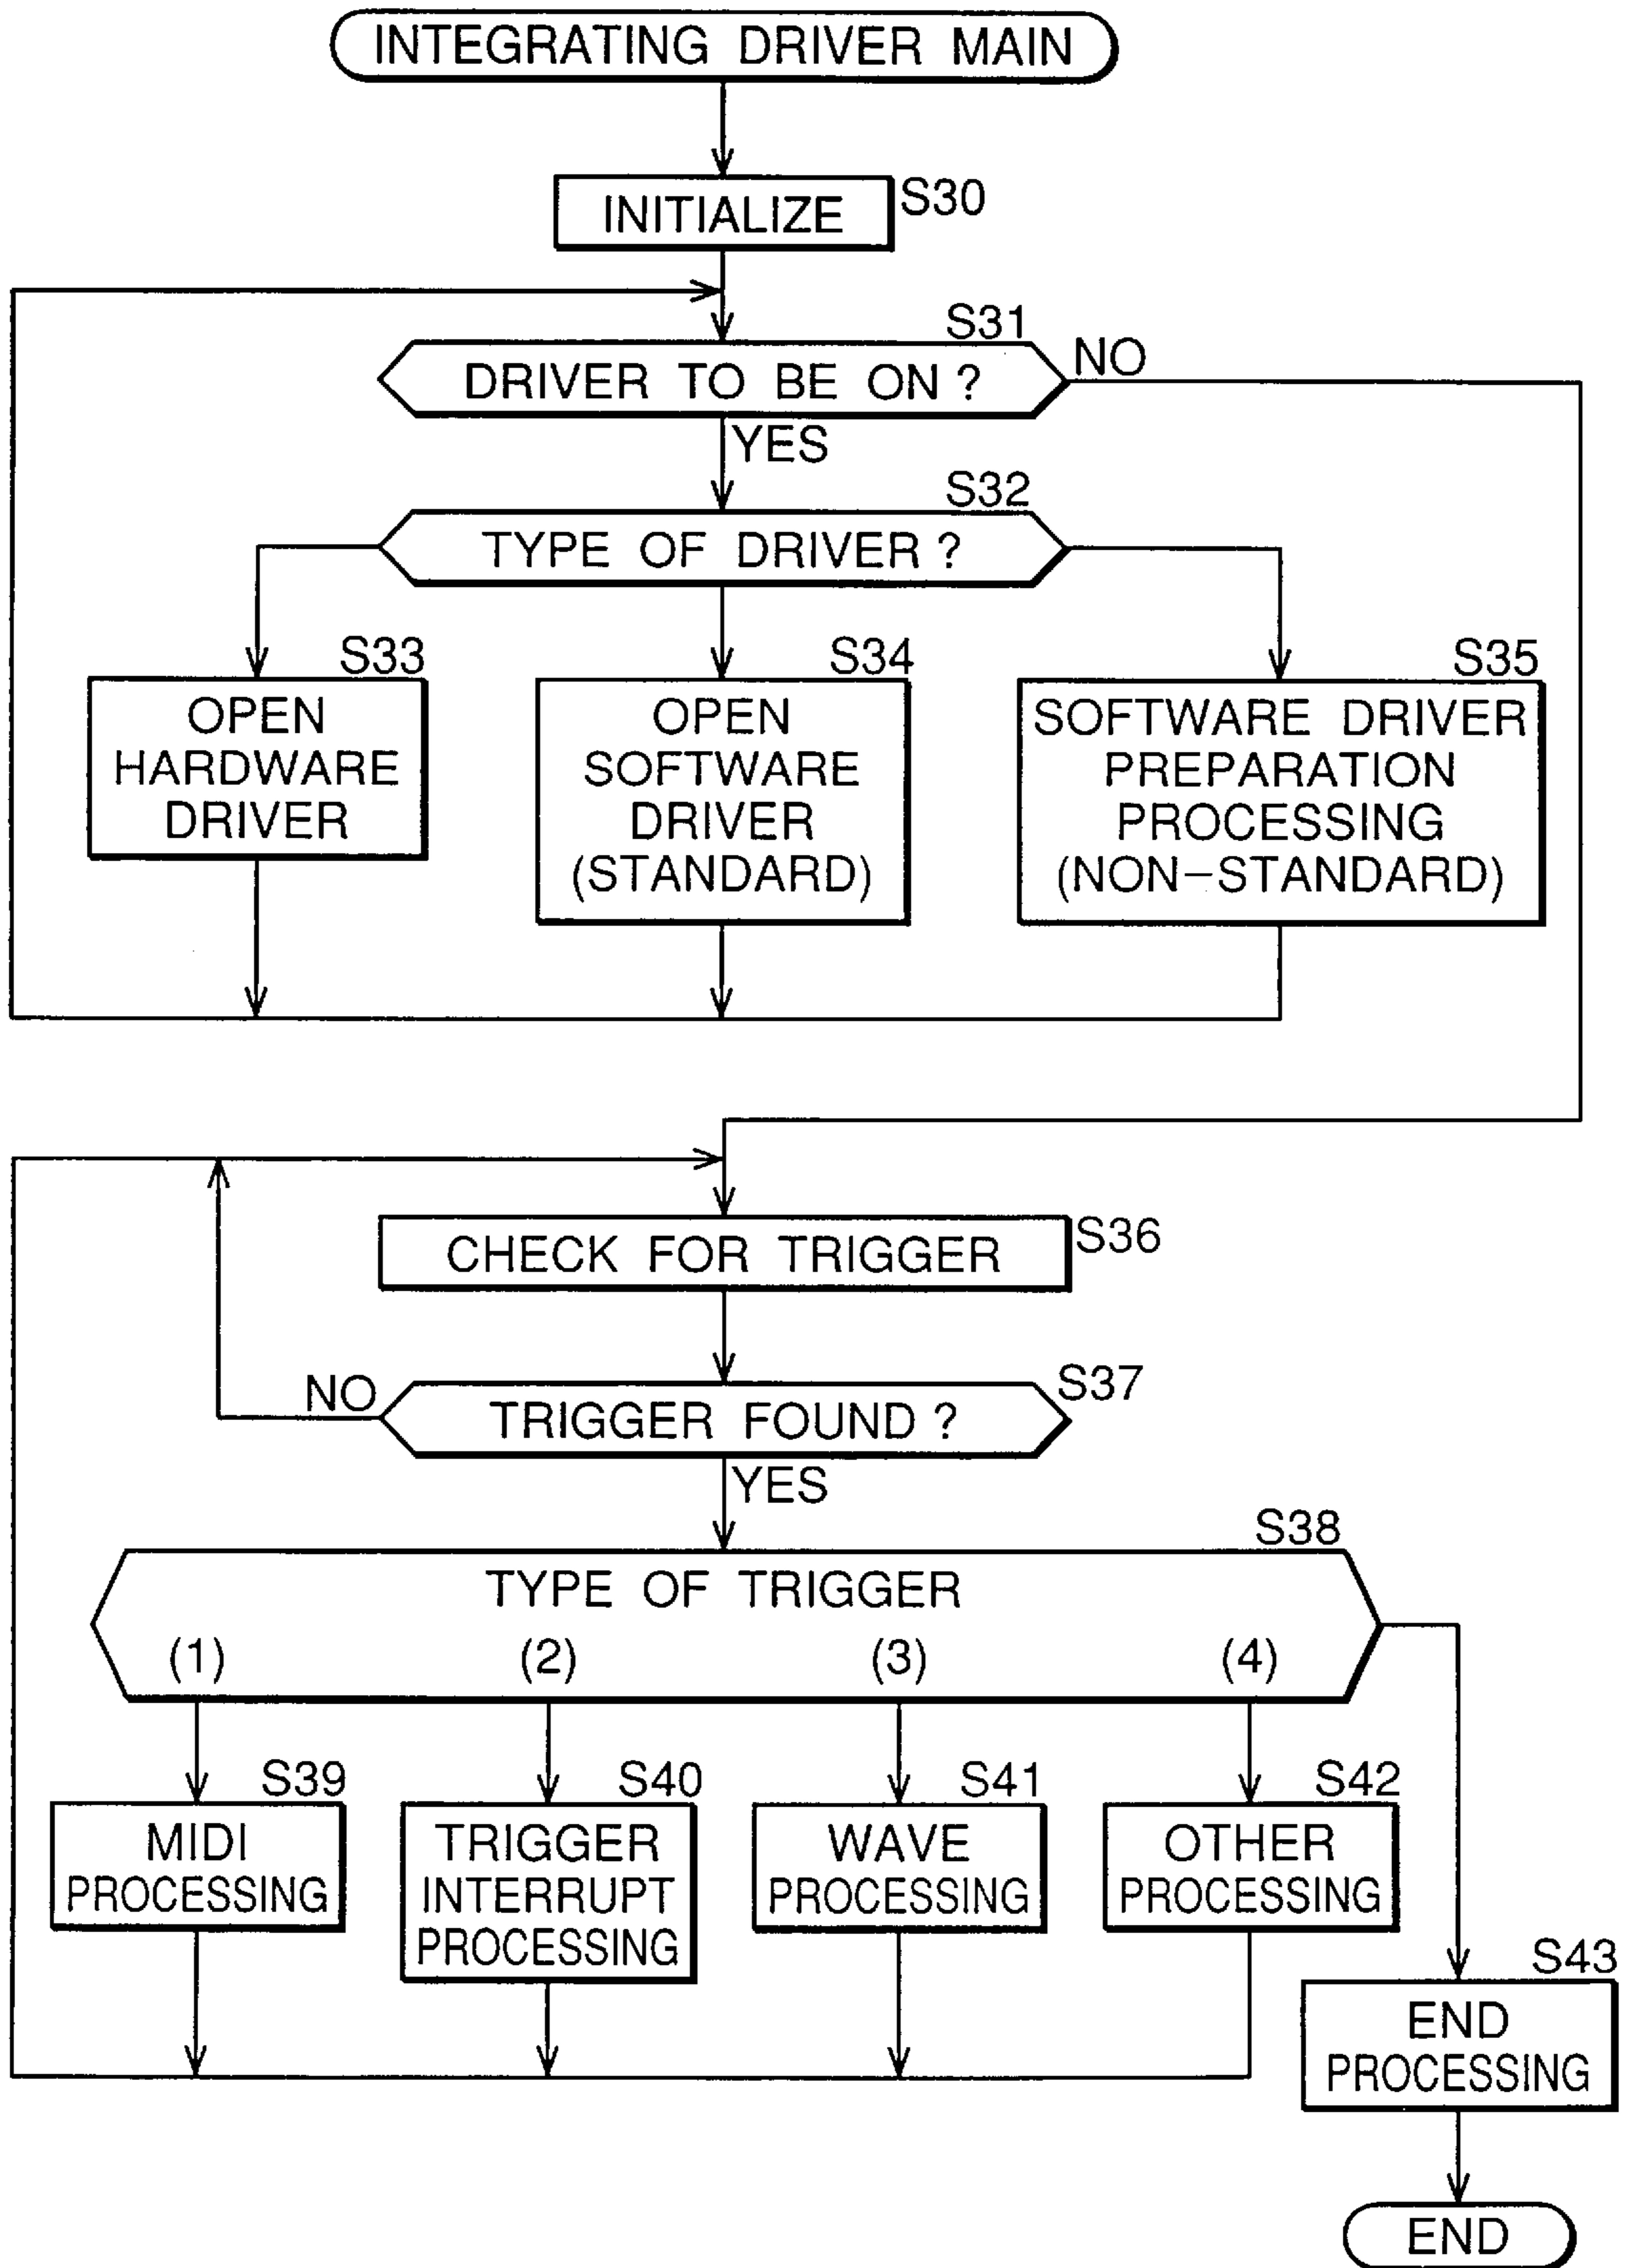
INTEGRATING DRIVER MAIN

INITIALIZE S30

S31
DRIVER TO BE ON ? NO
YES

S32
TYPE OF DRIVER ?

S33
OPEN HARDWARE DRIVER

S34
OPEN SOFTWARE DRIVER (STANDARD)

S35
SOFTWARE DRIVER PREPARATION PROCESSING (NON-STANDARD)

CHECK FOR TRIGGER S36

NO
TRIGGER FOUND ? S37
YES

S38
TYPE OF TRIGGER
(1) (2) (3) (4)

S39
MIDI PROCESSING

S40
TRIGGER INTERRUPT PROCESSING

S41
WAVE PROCESSING

S42
OTHER PROCESSING

S43
END PROCESSING

END